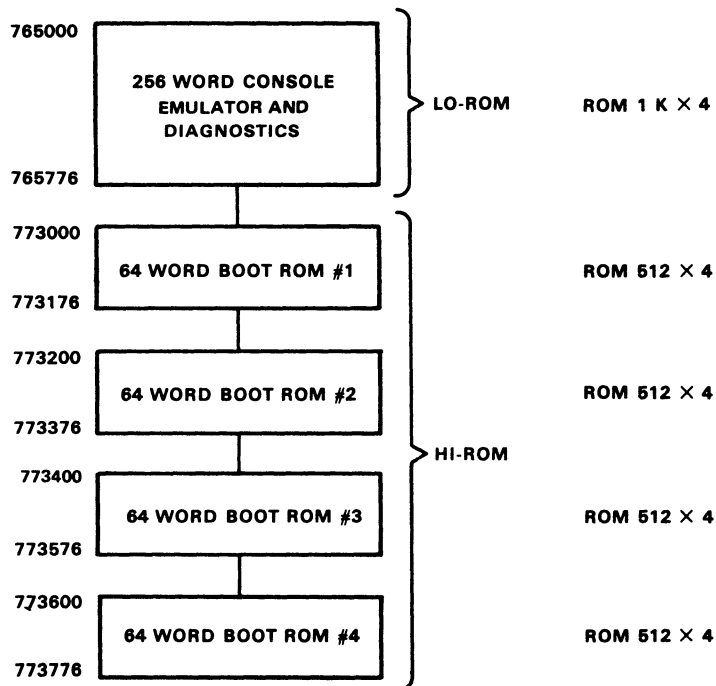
765000

256 WORD CONSOLE EMULATOR AND DIAGNOSTICS

765776

LO-ROM

ROM 1 K $\times$ 4

773000

64 WORD BOOT ROM #1

773176

ROM 512 $\times$ 4

773200

64 WORD BOOT ROM #2

773376

ROM 512 $\times$ 4

HI-ROM

773400

64 WORD BOOT ROM #3

773576

ROM 512 $\times$ 4

773600

64 WORD BOOT ROM #4

773776

ROM 512 $\times$ 4